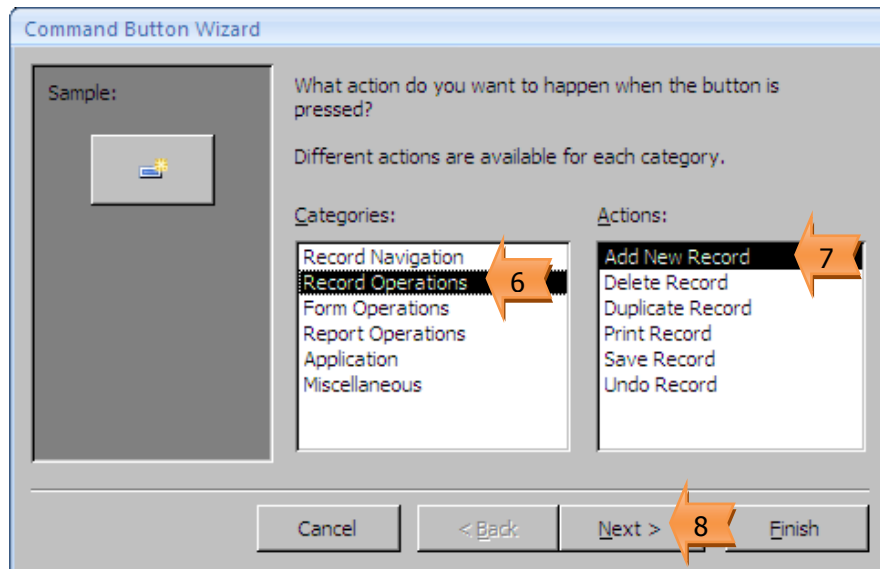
Command Button Wizard

Sample:

What action do you want to happen when the button is pressed?

Different actions are available for each category.

Categories:

Record Navigation
Record Operations
Form Operations
Report Operations
Application
Miscellaneous

6

Actions:

Add New Record
Delete Record
Duplicate Record
Print Record
Save Record
Undo Record

7

Cancel

< Back

Next >

8

Finish